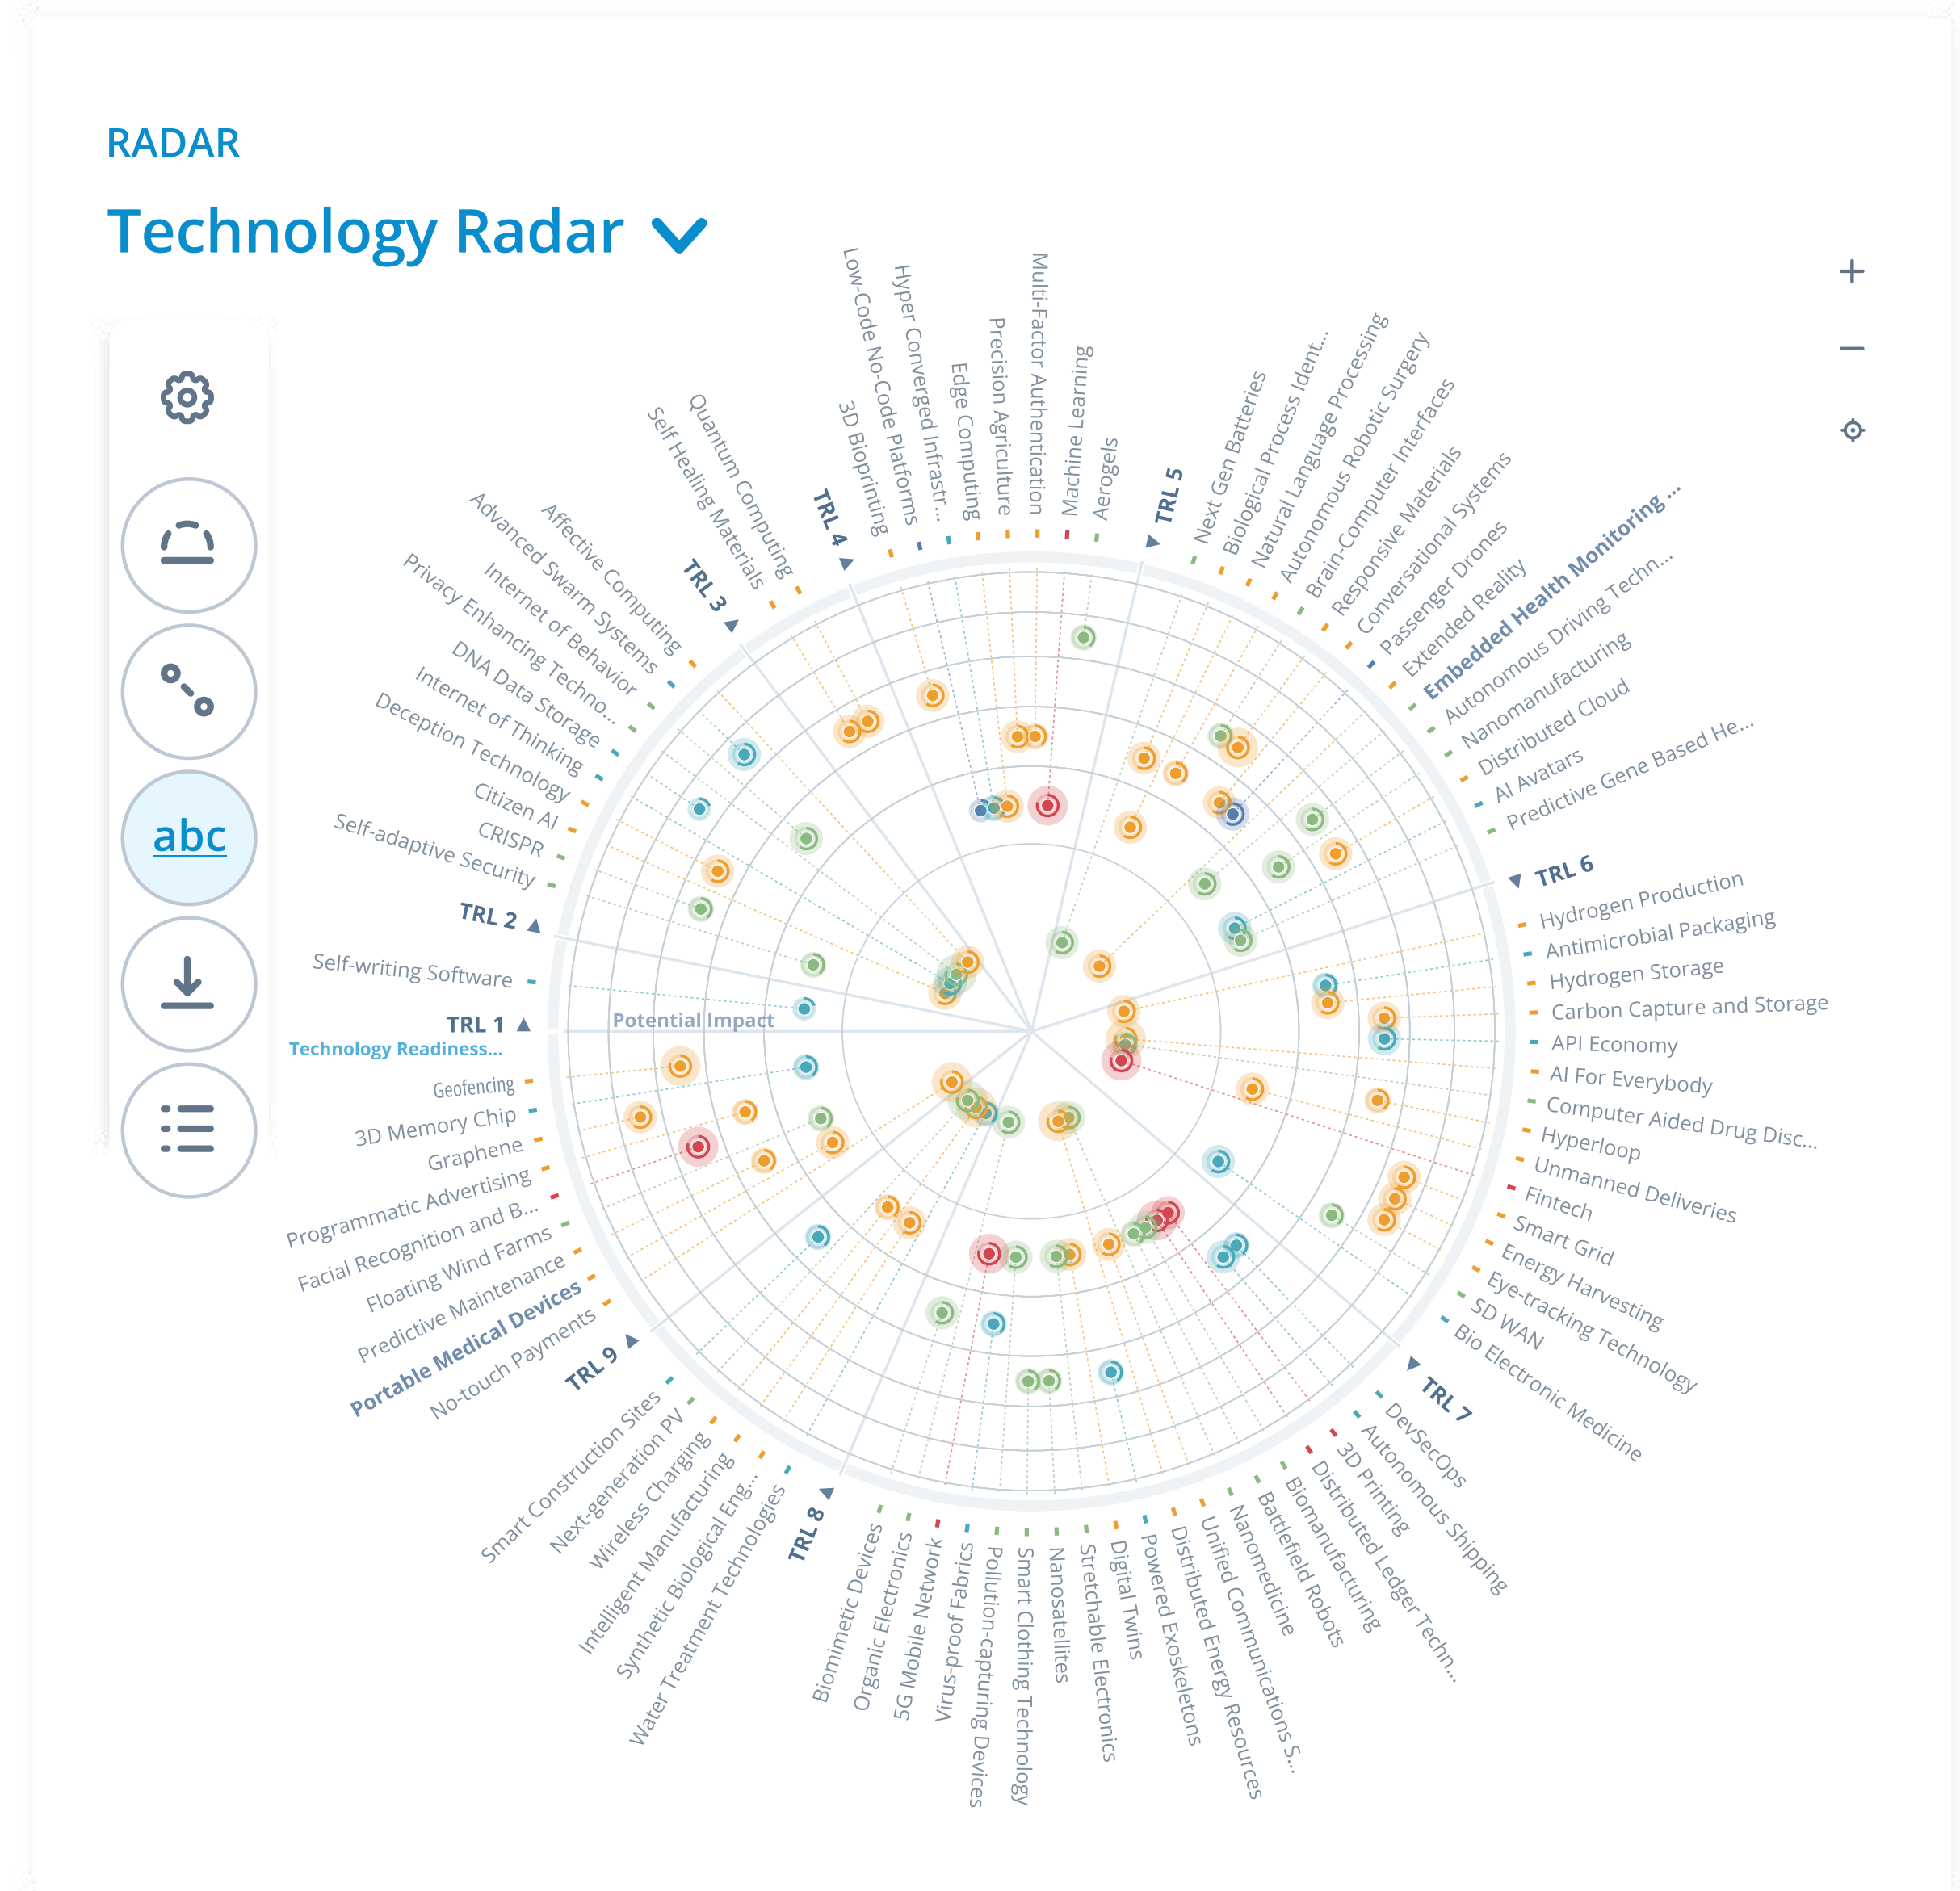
RADAR

Technology Radar

abc

+

−

TRL 1
Technology Readiness...
Potential Impact

Self-writing Software
TRL 2
Self-adaptive Security
CRISPR
Citizen AI
Deception Technology
Internet of Thinking
DNA Data Storage
Privacy Enhancing Techno...
Internet of Behavior
Advanced Swarm Systems
Affective Computing
TRL 3
Self Healing Materials
Quantum Computing
TRL 4
3D Bioprinting
Low-Code No-Code Platforms
Hyper Converged Infrastr...
Edge Computing
Precision Agriculture
Multi-Factor Authentication
Machine Learning
Aerogels
TRL 5
Next Gen Batteries
Biological Process Ident...
Natural Language Processing
Autonomous Robotic Surgery
Brain-Computer Interfaces
Responsive Materials
Conversational Systems
Passenger Drones
Extended Reality
Embedded Health Monitoring ...
Autonomous Driving Techn...
Nanomanufacturing
Distributed Cloud
AI Avatars
Predictive Gene Based He...
TRL 6
Hydrogen Production
Antimicrobial Packaging
Hydrogen Storage
Carbon Capture and Storage
API Economy
AI For Everybody
Computer Aided Drug Disc...
Hyperloop
Unmanned Deliveries
Fintech
Smart Grid
Energy Harvesting
Eye-tracking Technology
SD WAN
Bio Electronic Medicine
TRL 7
DevSecOps
Autonomous Shipping
3D Printing
Distributed Ledger Techn...
Biomanufacturing
Battlefield Robots
Nanomedicine
Unified Communications S...
Distributed Energy Resources
Powered Exoskeletons
Digital Twins
Stretchable Electronics
Nanosatellites
Smart Clothing Technology
Pollution-capturing Devices
Virus-proof Fabrics
5G Mobile Network
Organic Electronics
Biomimetic Devices
TRL 8
Water Treatment Technologies
Synthetic Biological Eng...
Intelligent Manufacturing
Wireless Charging
Next-generation PV
Smart Construction Sites
TRL 9
No-touch Payments
Portable Medical Devices
Predictive Maintenance
Floating Wind Farms
Facial Recognition and B...
Programmatic Advertising
Graphene
3D Memory Chip
Geofencing